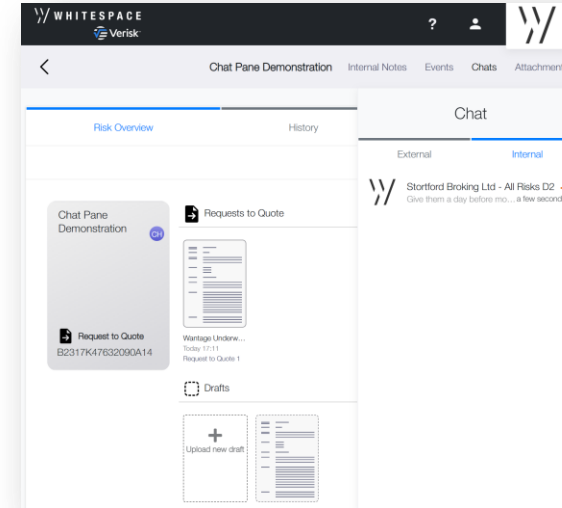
WHITESPACE
Verisk

?

Chat Pane Demonstration Internal Notes Events Chats Attachment

Risk Overview

History

Chat

External

Internal

Stortford Broking Ltd - All Risks D2
Give them a day before mo... a few second

Chat Pane Demonstration

CH

Request to Quote
B2317K47632090A14

Requests to Quote

Wantage Underw...
Today 17:11
Request to Quote 1

Drafts

Upload new draft